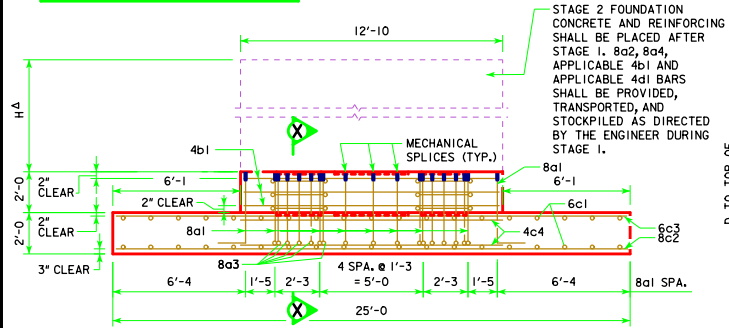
STAGE 2 FOUNDATION CONCRETE AND REINFORCING SHALL BE PLACED AFTER STAGE 1. 8a2, 8a4, APPLICABLE 4b1 AND APPLICABLE 4d1 BARS SHALL BE PROVIDED, TRANSPORTED, AND STOCKPILED AS DIRECTED BY THE ENGINEER DURING STAGE 1.

12'-10

H$\Delta$

X

4b1

MECHANICAL SPLICES (TYP.)

8a1

2'-0

2" CLEAR

6'-1

6'-1

2" CLEAR

6c1

2'-0

2" CLEAR

8a1

4c4

6c3

8c2

3" CLEAR

8a3

6'-4

1'-5

2'-3

4 SPA. @ 1'-3 = 5'-0

2'-3

1'-5

6'-4

8a1 SPA.

X

25'-0